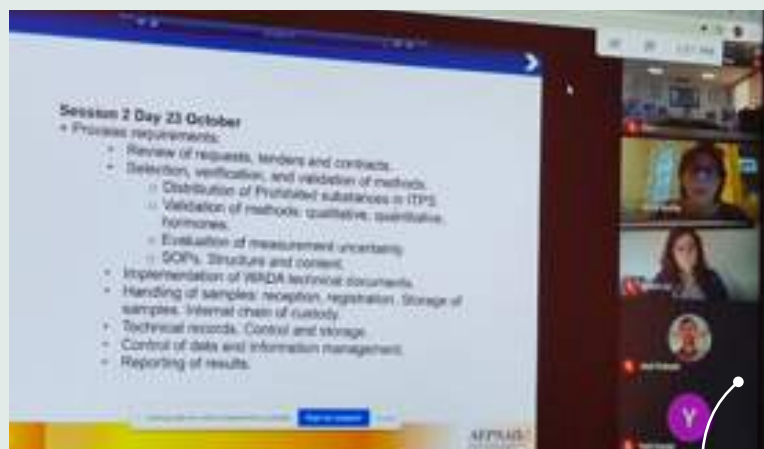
Session 2 Day 23 October
• Process requirements:
• Review of requests, tenders and contracts.
• Selection, verification, and validation of methods.
○ Distribution of Prohibited substances in ITPS
○ Validation of methods: qualitative, quantitative, hormones.
○ Evaluation of measurement uncertainty.
○ SOPs. Structure and content.
• Implementation of WADA technical documents.
• Handling of samples: reception, registration. Storage of samples. Internal chain of custody.
• Technical records. Control and storage.
• Control of data and information management.
• Reporting of results.

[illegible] Stop sharing

Y